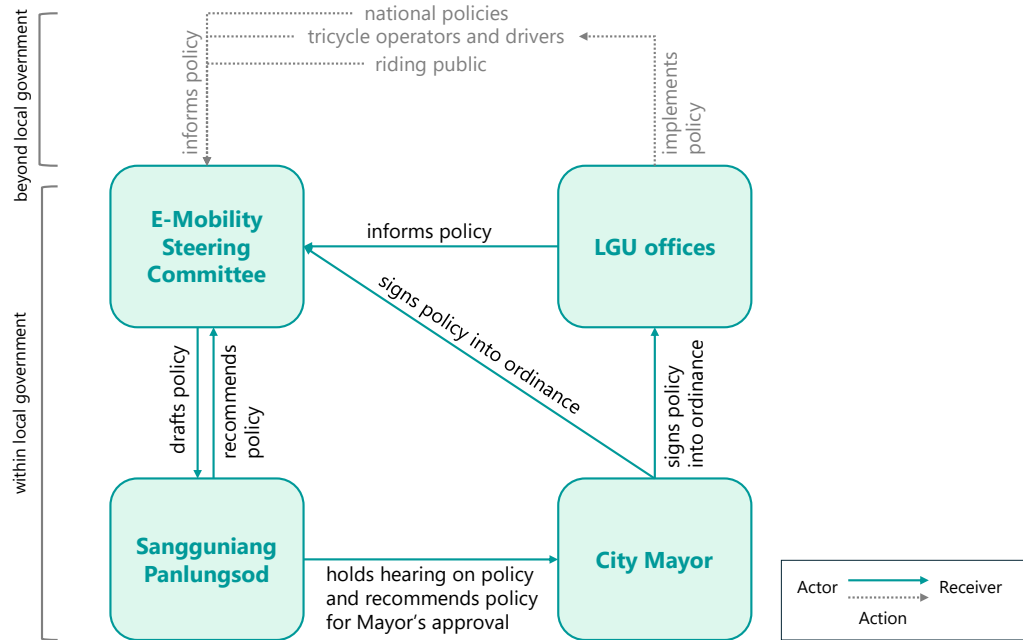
beyond local government

national policies
tricycle operators and drivers
riding public

informs policy

implements policy

within local government

E-Mobility Steering Committee

informs policy

LGU offices

signs policy into ordinance

drafts policy

recommends policy

signs policy into ordinance

Sangguniang Panlungsod

holds hearing on policy and recommends policy for Mayor's approval

City Mayor

Actor
Receiver
Action